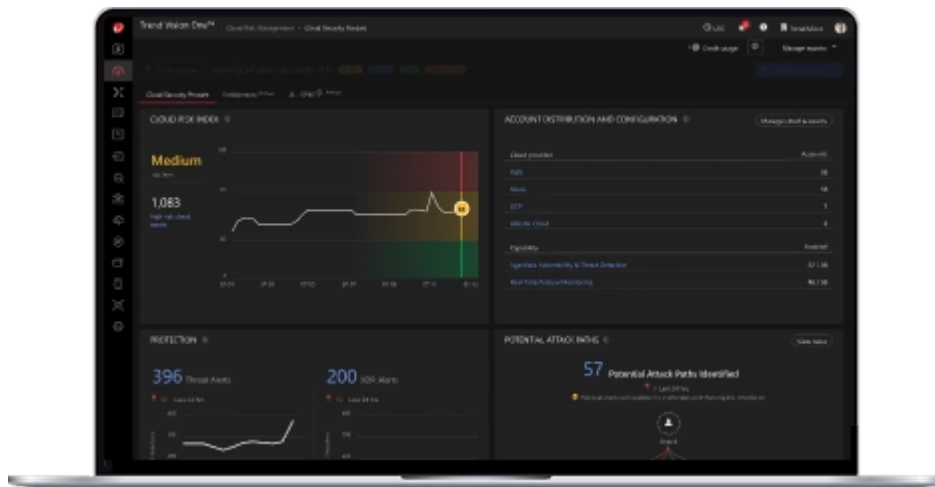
Trend Vision One™ Cloud Risk Management · Cloud Security Posture

Credit usage Manage exports

Cloud Security Posture

CLOUD RISK INDEX

Medium

1,083
High risk cloud assets

ACCOUNT DISTRIBUTION AND CONFIGURATION

Manage cloud accounts

Cloud provider
AWS
Azure
GCP
Alibaba Cloud

Capability
Real-Time Posture Monitoring

PROTECTION

396 Threat Alerts

200 XDR Alerts

POTENTIAL ATTACK PATHS

View more

57 Potential Attack Paths Identified